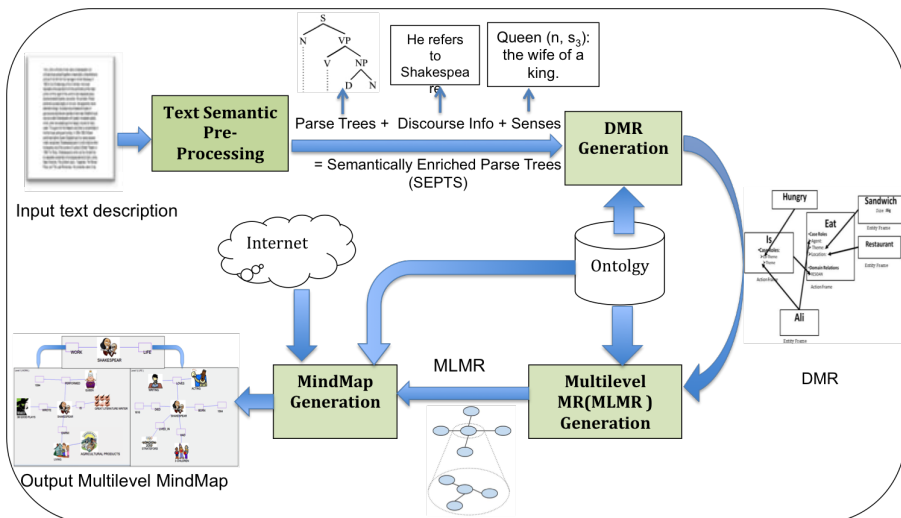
S
N
VP
V
NP
D
N

He refers to Shakespeare

Queen (n, $s_3$): the wife of a king.

Text Semantic Pre-Processing

Parse Trees + Discourse Info + Senses

= Semantically Enriched Parse Trees (SEPTS)

DMR Generation

Input text description

Internet

Ontolgy

Hungry

Sandwich

Eat

Is

Restaurant

Ali

DMR

MLMR

MindMap Generation

Multilevel MR(MLMR ) Generation

WORK

SHAKESPEAR

LIFE

Output Multilevel MindMap